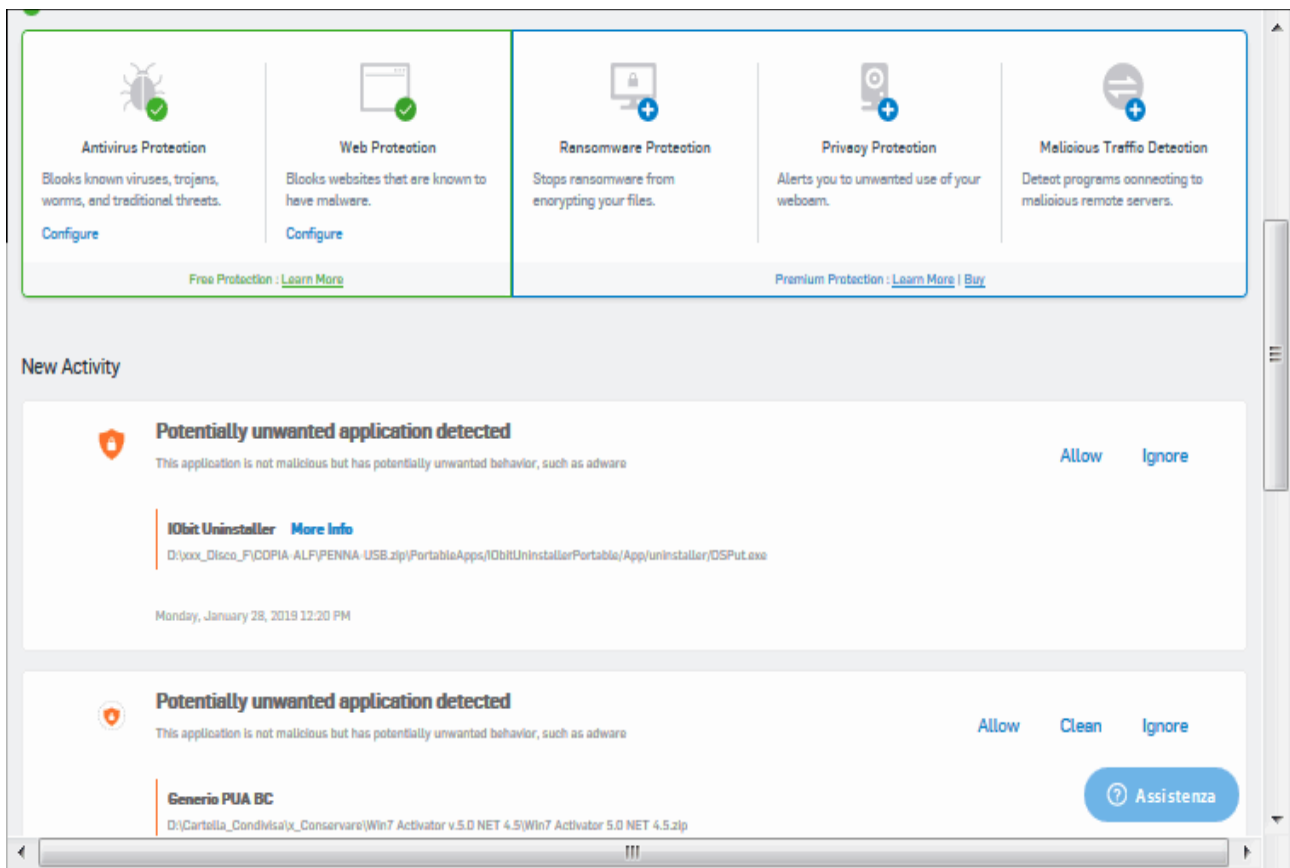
Antivirus Protection
Blocks known viruses, trojans, worms, and traditional threats.
Configure

Web Protection
Blocks websites that are known to have malware.
Configure

Free Protection : Learn More

Ransomware Protection
Stops ransomware from encrypting your files.

Privacy Protection
Alerts you to unwanted use of your webcam.

Malicious Traffic Detection
Detect programs connecting to malicious remote servers.

Premium Protection : Learn More | Buy

New Activity

Potentially unwanted application detected
This application is not malicious but has potentially unwanted behavior, such as adware
Allow Ignore

IObit Uninstaller More Info
D:\xxx_Disco_F\COPIA-ALF\PENNA-USB.zip\PortableApps\IObitUninstallerPortable/App/uninstaller/DSPut.exe

Monday, January 28, 2019 12:20 PM

Potentially unwanted application detected
This application is not malicious but has potentially unwanted behavior, such as adware
Allow Clean Ignore

Generic PUA BC
D:\Cartella_Condivisa\x_Conservare\Win7 Activator v.5.0 NET 4.5\Win7 Activator 5.0 NET 4.5.zip

Assistenza